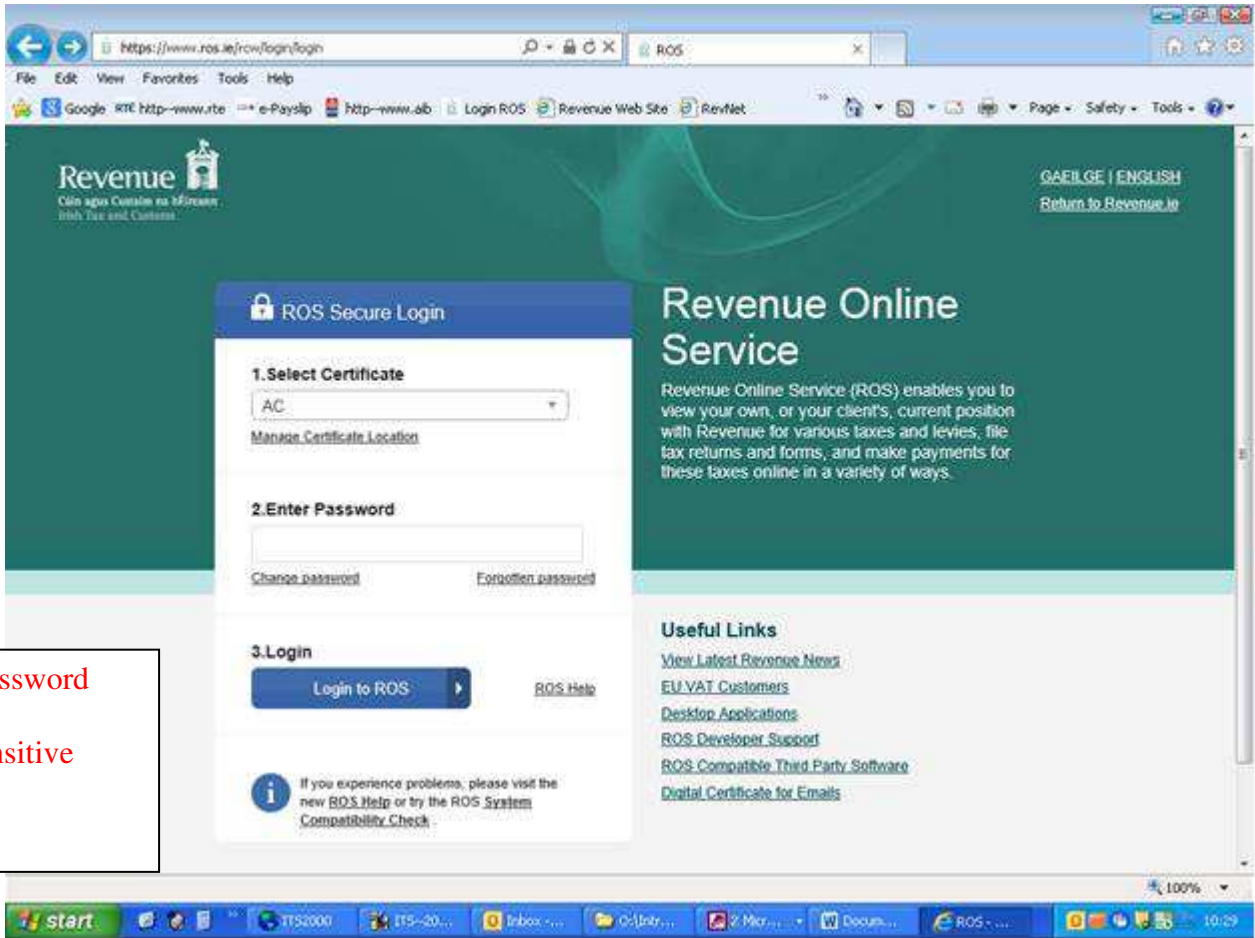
https://www.ros.ie/rcw/login/login
ROS
File Edit View Favorites Tools Help
Google RTE http--www.rte e-Payslip http--www.aib Login ROS Revenue Web Site RevNet
Page Safety Tools

Revenue
Cáin agus Custaim na hÉireann
Irish Tax and Customs

GAEILGE | ENGLISH
Return to Revenue.ie

ROS Secure Login

1.Select Certificate
AC
Manage Certificate Location

2.Enter Password
Change password Forgotten password

3.Login
Login to ROS
ROS Help

If you experience problems, please visit the new ROS Help or try the ROS System Compatibility Check

Revenue Online Service
Revenue Online Service (ROS) enables you to view your own, or your client's, current position with Revenue for various taxes and levies, file tax returns and forms, and make payments for these taxes online in a variety of ways.

Useful Links
View Latest Revenue News
EU VAT Customers
Desktop Applications
ROS Developer Support
ROS Compatible Third Party Software
Digital Certificate for Emails

ssword
nsitive

100%
start ITS2000 ITS-20... Inbox -... C:\Intr... 2 Micr... Docum... ROS - ... 10:29